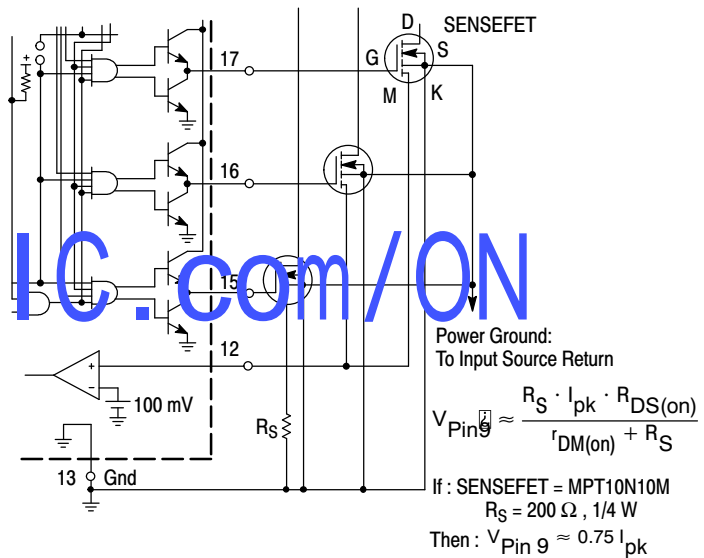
D
SENSEFET
G
S
M
K
17
16
15
12
IC.com/ON
Power Ground:
To Input Source Return
100 mV
$R_S$
13 Gnd
$V_{Pin 9} \approx \frac{R_S \cdot I_{pk} \cdot R_{DS(on)}}{r_{DM(on)} + R_S}$
If : SENSEFET = MPT10N10M
$R_S = 200\ \Omega$ , 1/4 W
Then : $V_{Pin\ 9} \approx 0.75\ I_{pk}$